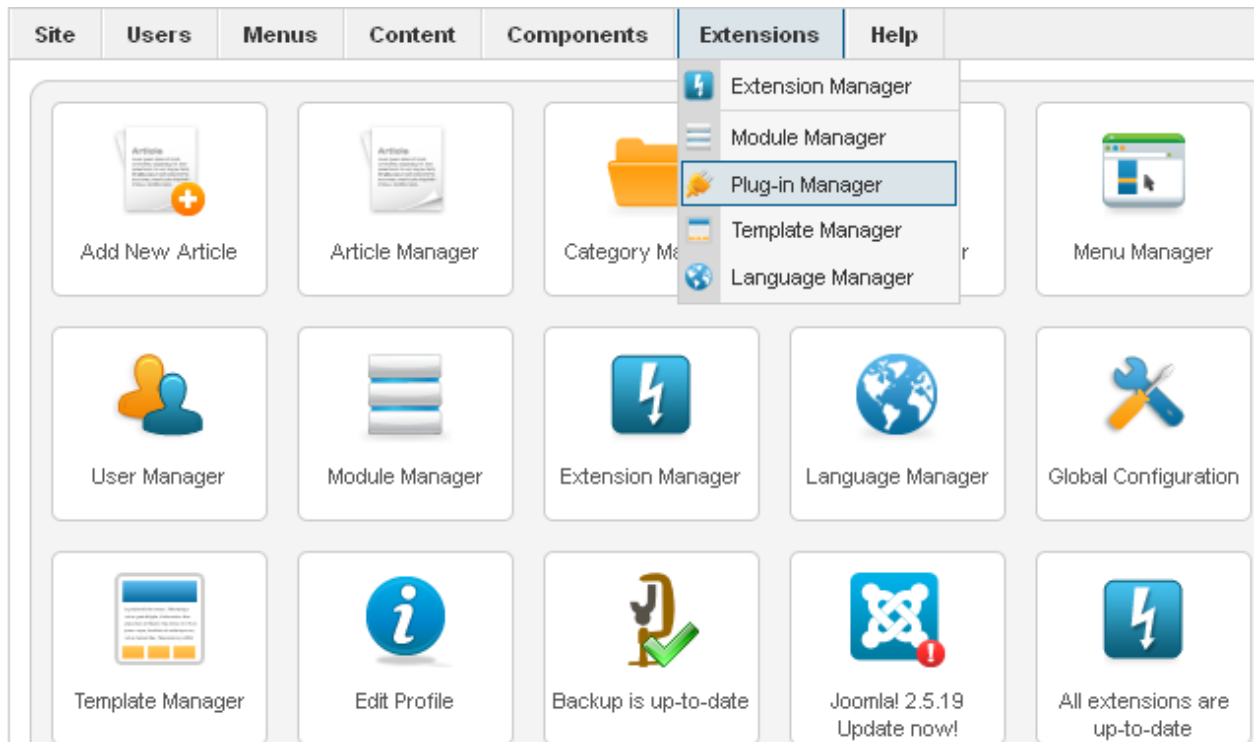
Site | Users | Menus | Content | Components | Extensions | Help

Extension Manager
Module Manager
Plug-in Manager
Template Manager
Language Manager

Article

Add New Article

Article

Article Manager

Category Ma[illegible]

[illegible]r

Menu Manager

User Manager

Module Manager

Extension Manager

Language Manager

Global Configuration

Template Manager

Edit Profile

Backup is up-to-date

Joomla! 2.5.19 Update now!

All extensions are up-to-date